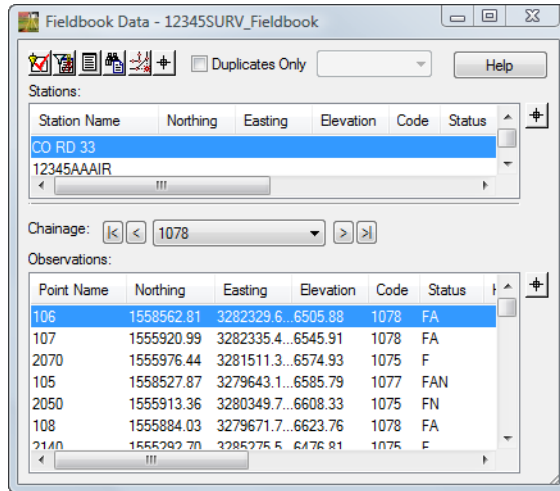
Fieldbook Data - 12345SURV_Fieldbook

Duplicates Only

Help

Stations:

| Station Name | Northing | Easting | Elevation | Code | Status |
|---|---|---|---|---|---|
| CO RD 33 | | | | | |
| 12345AAAIR | | | | | |

Chainage: 1078

Observations:

| Point Name | Northing | Easting | Elevation | Code | Status | H |
|---|---|---|---|---|---|---|
| 106 | 1558562.81 | 3282329.6... | 6505.88 | 1078 | FA | |
| 107 | 1555920.99 | 3282335.4... | 6545.91 | 1078 | FA | |
| 2070 | 1555976.44 | 3281511.3... | 6574.93 | 1075 | F | |
| 105 | 1558527.87 | 3279643.1... | 6585.79 | 1077 | FAN | |
| 2050 | 1555913.36 | 3280349.7... | 6608.33 | 1075 | FN | |
| 108 | 1555884.03 | 3279671.7... | 6623.76 | 1078 | FA | |
| 2140 | 1555292.70 | 3285275.5... | 6476.81 | 1075 | F | |